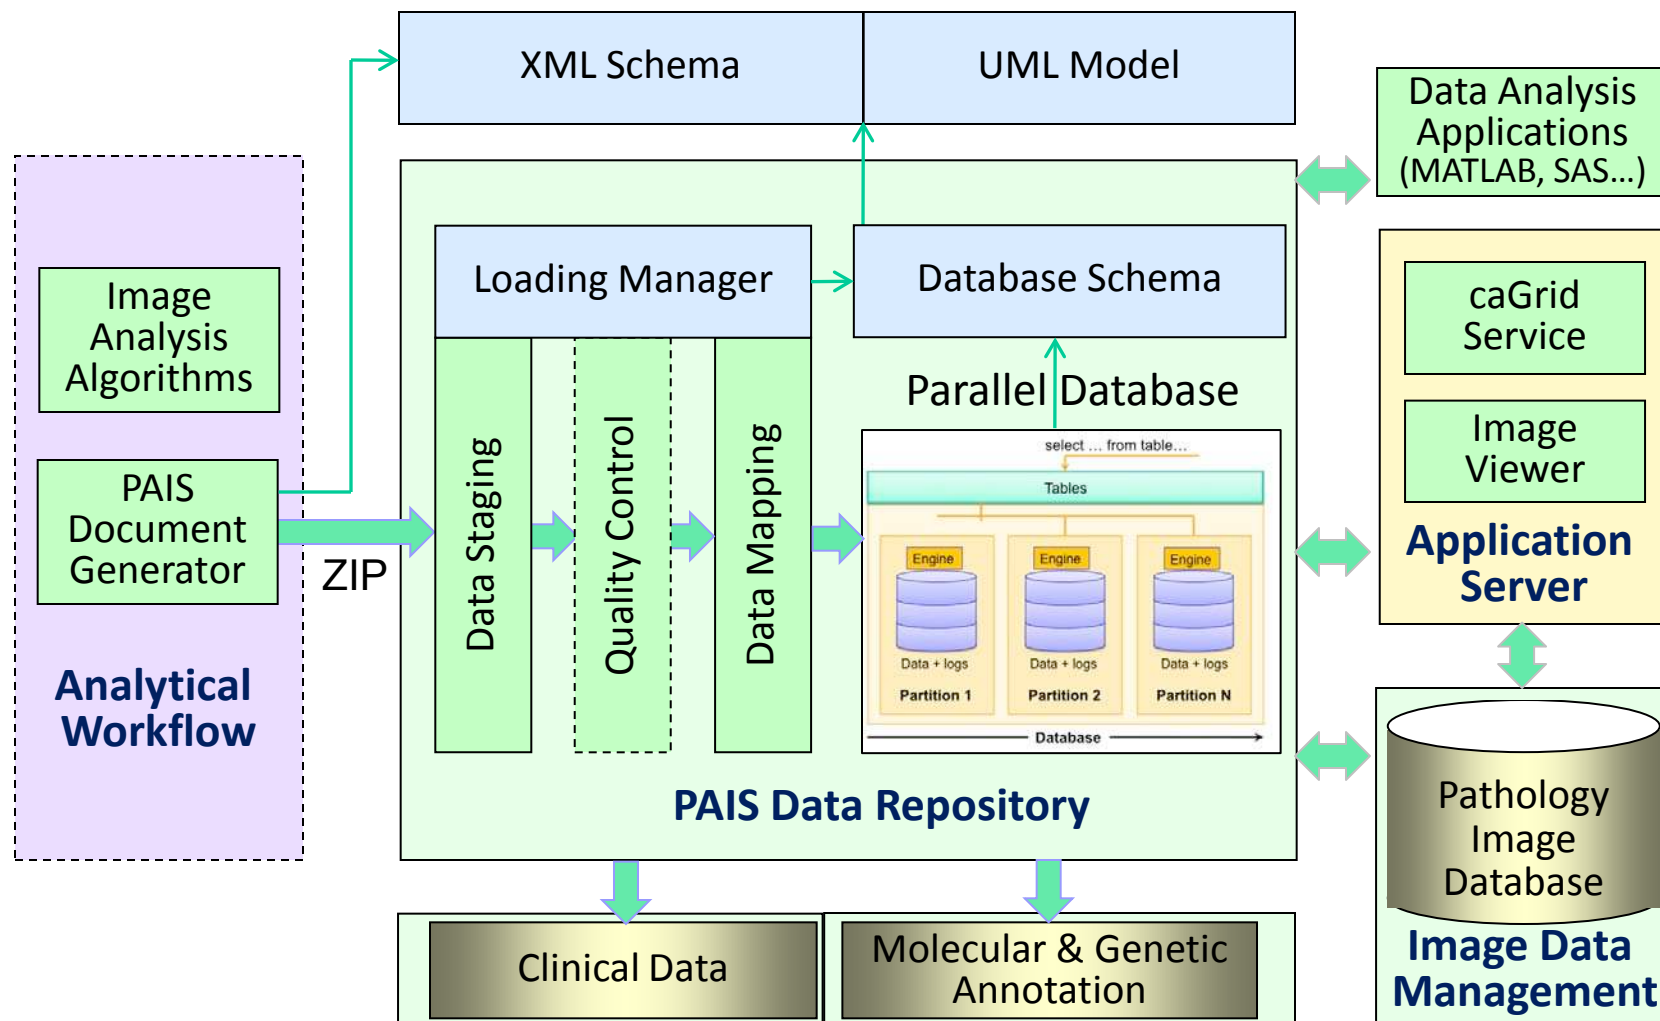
XML Schema

UML Model

Data Analysis Applications (MATLAB, SAS...)

Image Analysis Algorithms

PAIS Document Generator

ZIP

Analytical Workflow

Loading Manager

Database Schema

Data Staging

Quality Control

Data Mapping

Parallel Database

select ... from table...

Tables

Engine

Engine

Engine

Data + logs

Data + logs

Data + logs

Partition 1

Partition 2

Partition N

Database

PAIS Data Repository

caGrid Service

Image Viewer

Application Server

Pathology Image Database

Image Data Management

Clinical Data

Molecular & Genetic Annotation